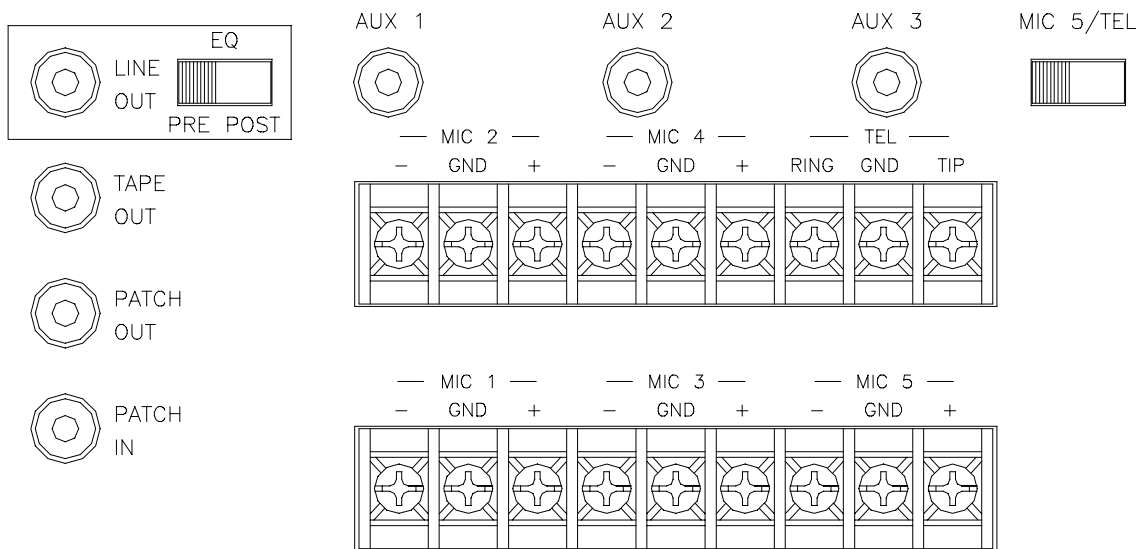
LINE OUT

EQ

PRE POST

AUX 1

AUX 2

AUX 3

MIC 5/TEL

— MIC 2 —

– GND +

— MIC 4 —

– GND +

— TEL —

RING GND TIP

TAPE OUT

PATCH OUT

PATCH IN

— MIC 1 —

– GND +

— MIC 3 —

– GND +

— MIC 5 —

– GND +